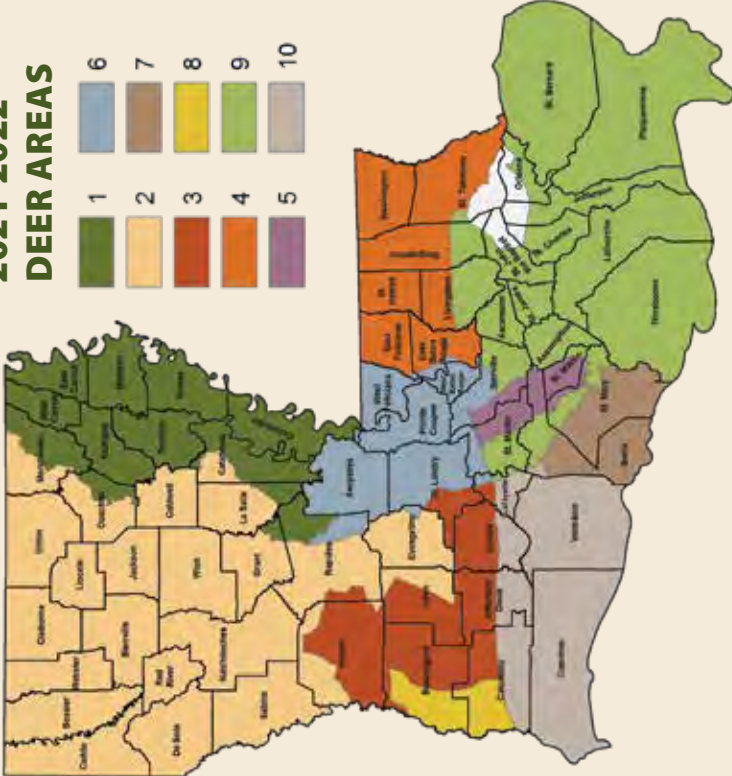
2021-2022
DEER AREAS

1
2
3
4
5
6
7
8
9
10

Caddo
Bossier
Webster
Claiborne
Union
Morehouse
East Carroll
West Carroll
Lincoln
Ouachita
Richland
Madison
Bienville
Jackson
Caldwell
Franklin
Tensas
De Soto
Red River
Winn
La Salle
Catahoula
Concordia
Natchitoches
Grant
Sabine
Rapides
Avoyelles
Vernon
Evangeline
St. Landry
Pointe Coupee
West Feliciana
East Feliciana
St. Helena
Tangipahoa
Washington
St. Tammany
Livingston
East Baton Rouge
West Baton Rouge
Iberville
Ascension
St. James
St. John
St. Charles
Orleans
St. Bernard
Plaquemines
Jefferson
Lafourche
Terrebonne
Assumption
St. Martin
Iberia
St. Mary
Lafayette
Vermilion
Acadia
Jefferson Davis
Allen
Beauregard
Calcasieu
Cameron
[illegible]